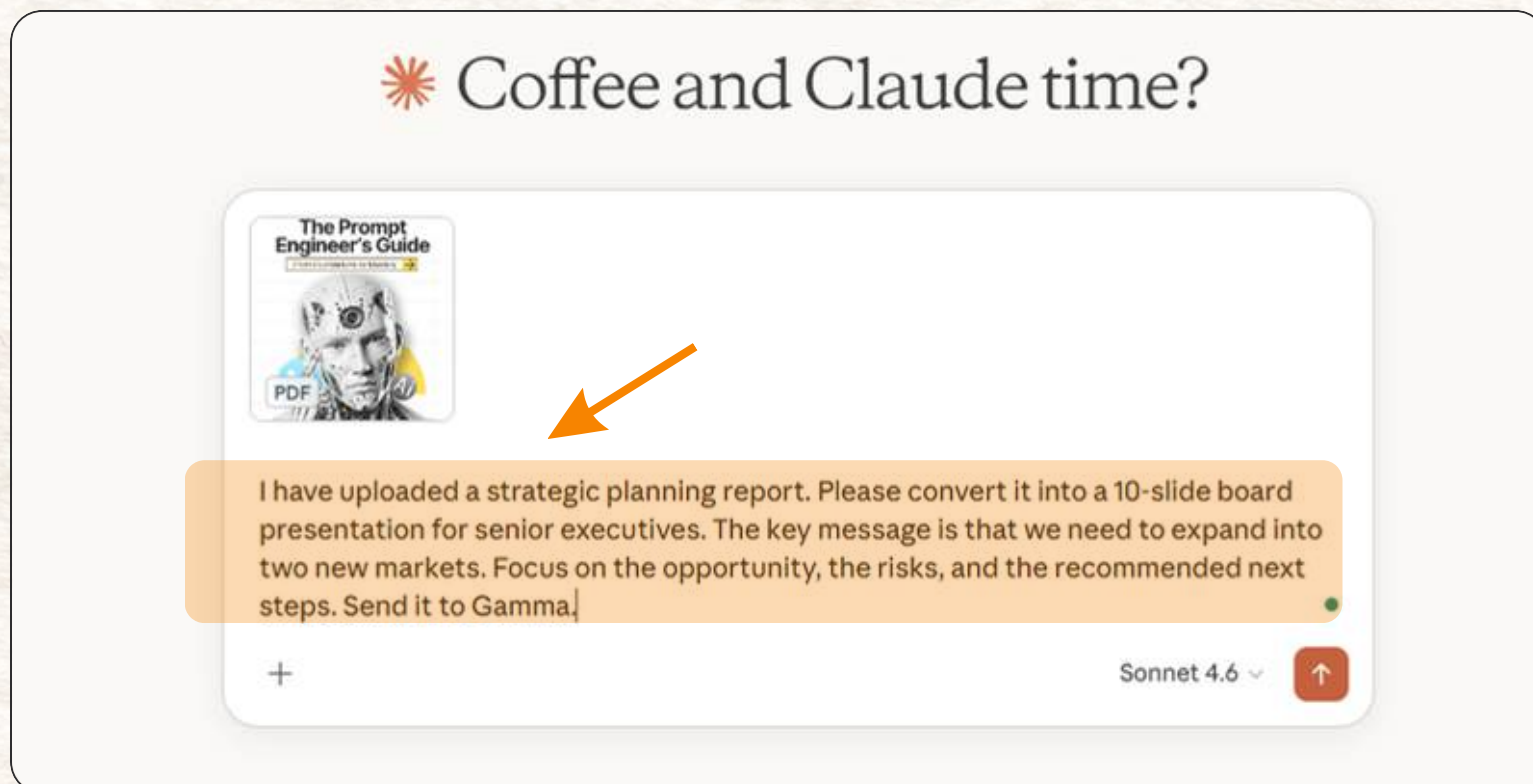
Coffee and Claude time?

The Prompt Engineer's Guide

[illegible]

PDF

AI

I have uploaded a strategic planning report. Please convert it into a 10-slide board presentation for senior executives. The key message is that we need to expand into two new markets. Focus on the opportunity, the risks, and the recommended next steps. Send it to Gamma.

+

Sonnet 4.6